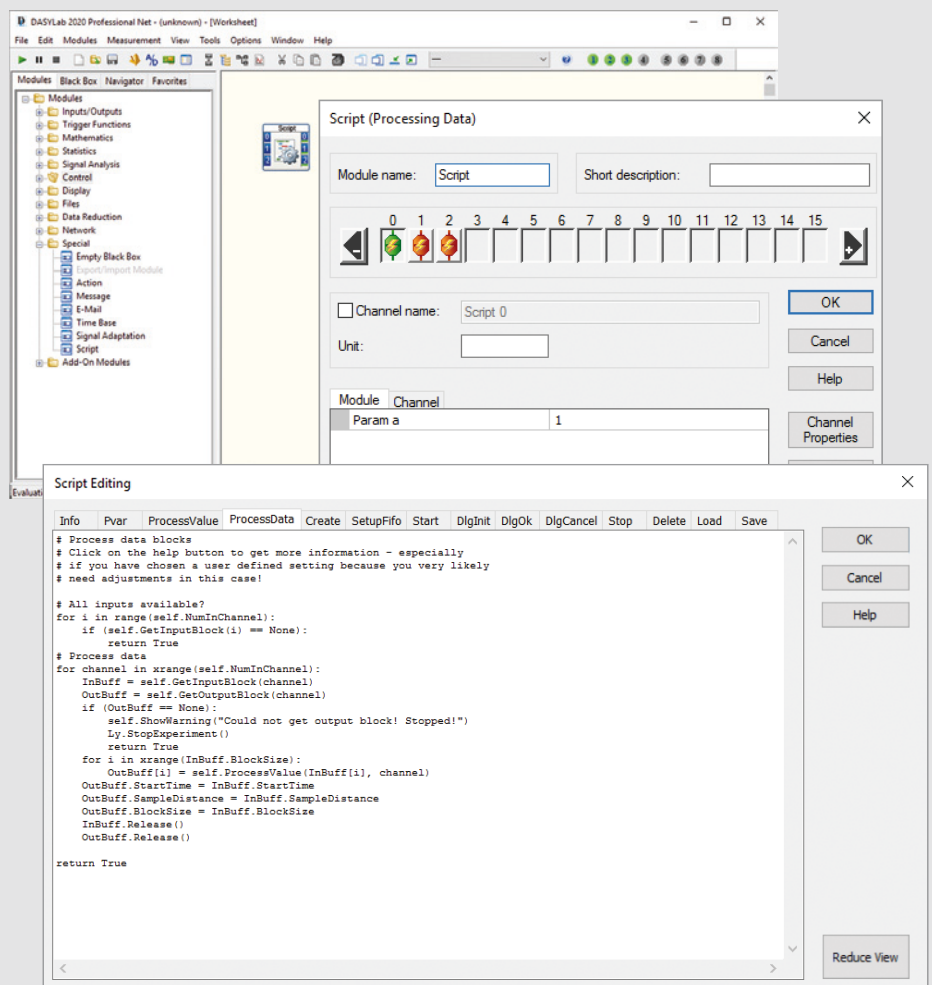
DASYLab 2020 Professional Net - (unknown) - [Worksheet]

File Edit Modules Measurement View Tools Options Window Help

Modules Black Box Navigator Favorites

Modules
Inputs/Outputs
Trigger Functions
Mathematics
Statistics
Signal Analysis
Control
Display
Files
Data Reduction
Network
Special
Empty Black Box
Export/Import Module
Action
Message
E-Mail
Time Base
Signal Adaptation
Script
Add-On Modules

Evaluati

Script

Script (Processing Data)

Module name: Script

Short description:

0 1 2 3 4 5 6 7 8 9 10 11 12 13 14 15

Channel name: Script 0

Unit:

OK
Cancel
Help

Module Channel

| Param a | 1 |
|---|---|

Channel Properties

Script Editing

Info Pvar ProcessValue ProcessData Create SetupFifo Start DlgInit DlgOk DlgCancel Stop Delete Load Save

```
# Process data blocks
# Click on the help button to get more information - especially
# if you have chosen a user defined setting because you very likely
# need adjustments in this case!

# All inputs available?
for i in range(self.NumInChannel):
    if (self.GetInputBlock(i) == None):
        return True
# Process data
for channel in xrange(self.NumInChannel):
    InBuff = self.GetInputBlock(channel)
    OutBuff = self.GetOutputBlock(channel)
    if (OutBuff == None):
        self.ShowWarning("Could not get output block! Stopped!")
        Ly.StopExperiment()
        return True
    for i in xrange(InBuff.BlockSize):
        OutBuff[i] = self.ProcessValue(InBuff[i], channel)
    OutBuff.StartTime = InBuff.StartTime
    OutBuff.SampleDistance = InBuff.SampleDistance
    OutBuff.BlockSize = InBuff.BlockSize
    InBuff.Release()
    OutBuff.Release()

return True
```

OK
Cancel
Help

Reduce View